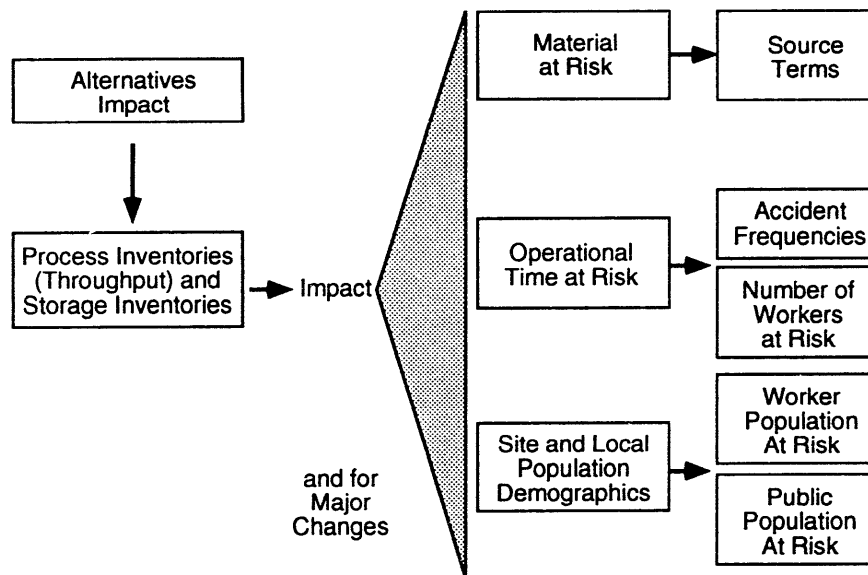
Alternatives Impact

Process Inventories (Throughput) and Storage Inventories

Impact

and for Major Changes

Material at Risk

Source Terms

Operational Time at Risk

Accident Frequencies

Number of Workers at Risk

Site and Local Population Demographics

Worker Population At Risk

Public Population At Risk